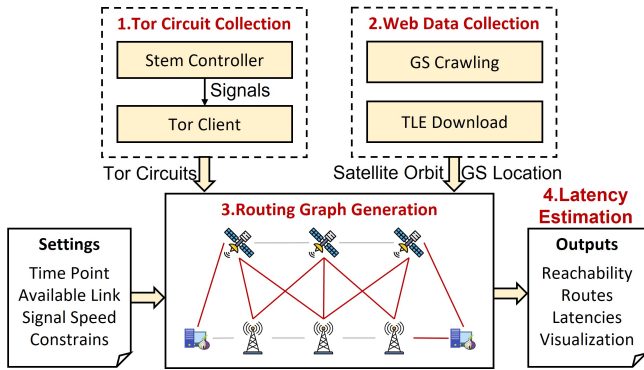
1.Tor Circuit Collection

Stem Controller

Signals

Tor Client

2.Web Data Collection

GS Crawling

TLE Download

Tor Circuits

Satellite Orbit

GS Location

4.Latency Estimation

3.Routing Graph Generation

Settings

Time Point
Available Link
Signal Speed
Constrains

Outputs

Reachability
Routes
Latencies
Visualization